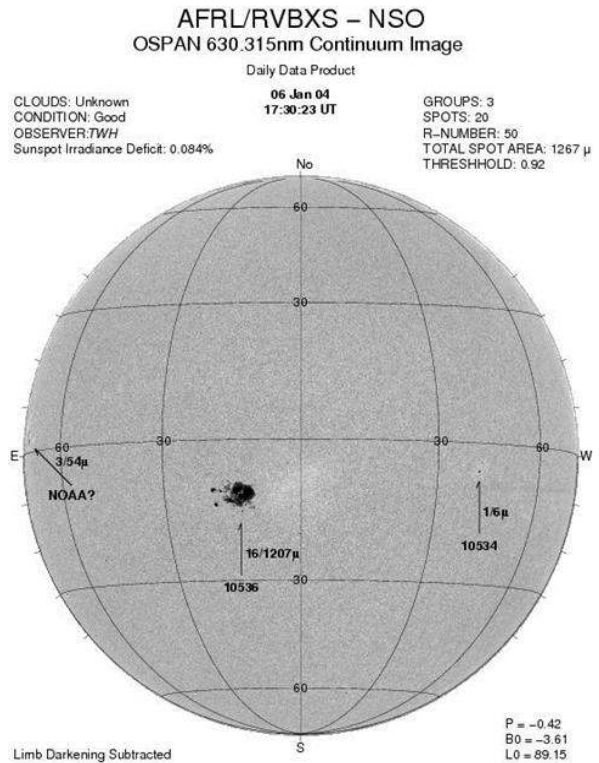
AFRL/RVBXS – NSO
OSPAN 630.315nm Continuum Image
Daily Data Product

06 Jan 04
17:30:23 UT

CLOUDS: Unknown
CONDITION: Good
OBSERVER:TWH
Sunspot Irradiance Deficit: 0.084%

GROUPS: 3
SPOTS: 20
R-NUMBER: 50
TOTAL SPOT AREA: 1267 μ
THRESHHOLD: 0.92

No
60
30
E
60
30
30
60
W
3/54μ
NOAA?
16/1207μ
10536
1/6μ
10534
30
60
S

P = −0.42
B0 = −3.61
L0 = 89.15

Limb Darkening Subtracted